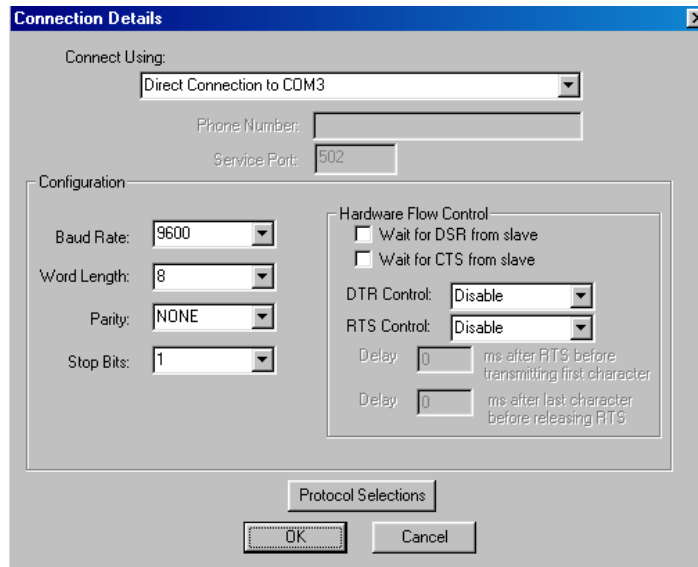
Connection Details

Connect Using:

Direct Connection to COM3

Phone Number:

Service Port: 502

Configuration

Baud Rate: 9600

Word Length: 8

Parity: NONE

Stop Bits: 1

Hardware Flow Control

Wait for DSR from slave

Wait for CTS from slave

DTR Control: Disable

RTS Control: Disable

Delay 0 ms after RTS before transmitting first character

Delay 0 ms after last character before releasing RTS

Protocol Selections

OK

Cancel